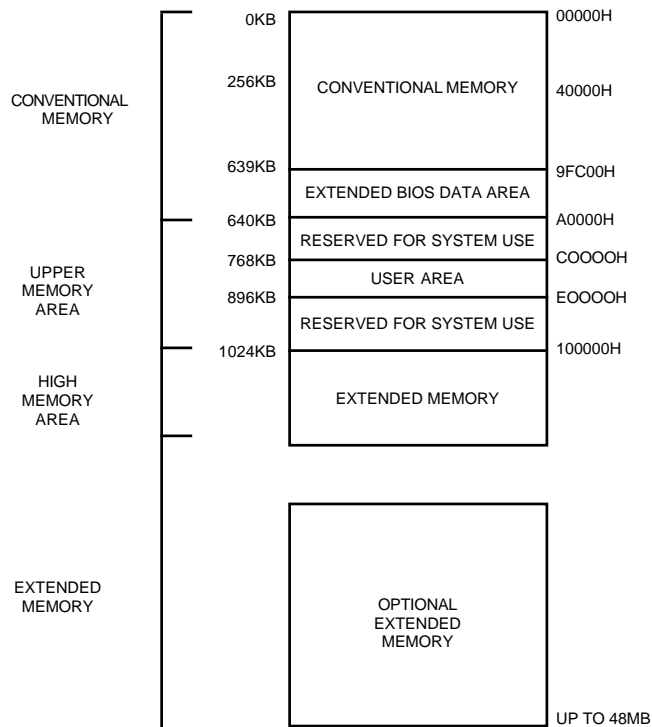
CONVENTIONAL MEMORY

UPPER MEMORY AREA

HIGH MEMORY AREA

EXTENDED MEMORY

0KB

256KB

639KB

640KB

768KB

896KB

1024KB

CONVENTIONAL MEMORY

EXTENDED BIOS DATA AREA

RESERVED FOR SYSTEM USE

USER AREA

RESERVED FOR SYSTEM USE

EXTENDED MEMORY

OPTIONAL EXTENDED MEMORY

00000H

40000H

9FC00H

A0000H

COOOOH

EOOOOH

100000H

UP TO 48MB